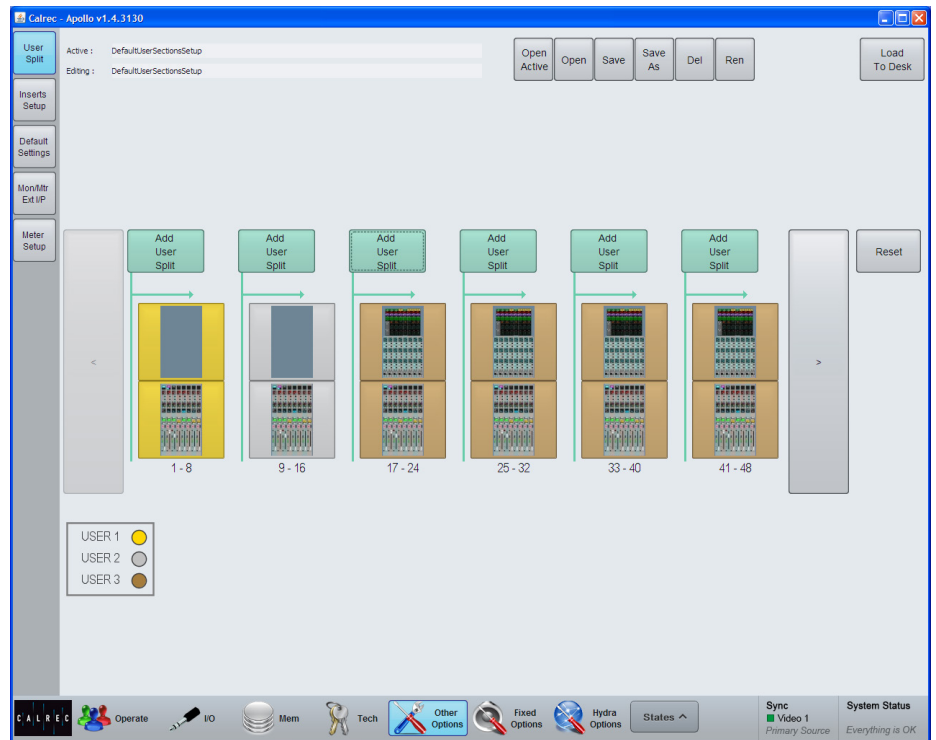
Calrec - Apollo v1.4.3130

User Split
Inserts Setup
Default Settings
Mon/Mtr Ext I/P
Meter Setup

Active : DefaultUserSectionsSetup
Editing : DefaultUserSectionsSetup

Open Active
Open
Save
Save As
Del
Ren
Load To Desk

Add User Split
Add User Split
Add User Split
Add User Split
Add User Split
Add User Split
Reset

<
>

1 - 8
9 - 16
17 - 24
25 - 32
33 - 40
41 - 48

USER 1
USER 2
USER 3

CALREC
Operate
I/O
Mem
Tech
Other Options
Fixed Options
Hydra Options
States ^
Sync
Video 1
Primary Source
System Status
Everything is OK